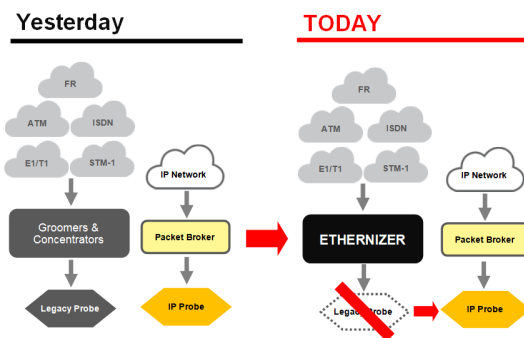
Yesterday

FR

ATM

ISDN

E1/T1

STM-1

IP Network

Groomers & Concentrators

Packet Broker

Legacy Probe

IP Probe

TODAY

FR

ATM

ISDN

E1/T1

STM-1

IP Network

ETHERNIZER

Packet Broker

Legacy Probe

IP Probe